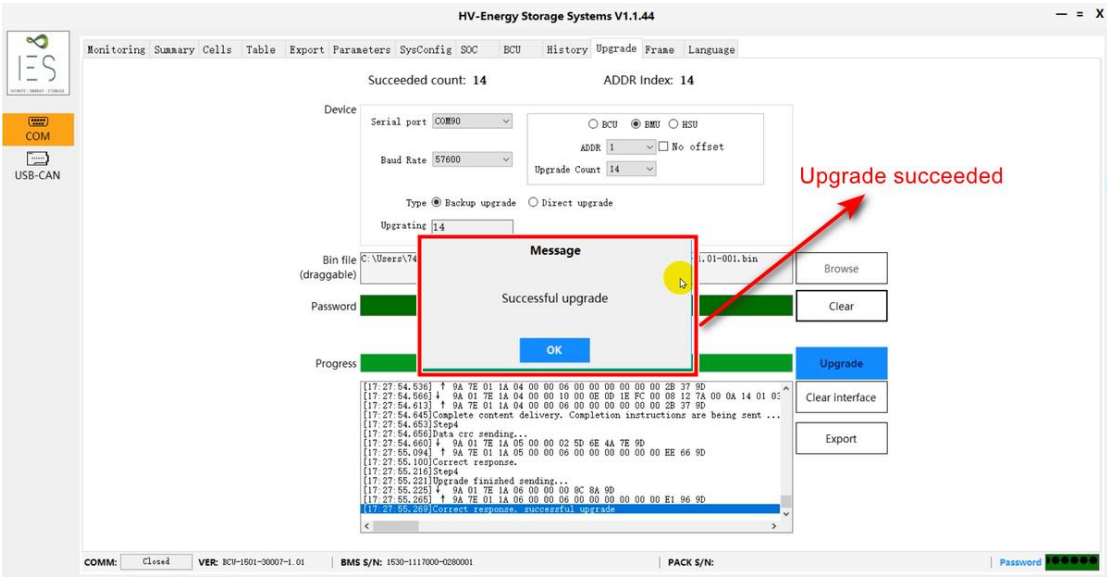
HV-Energy Storage Systems V1.1.44

— = X

IES

INFINITE | ENERGY | STORAGE

COM

USB-CAN

Monitoring Summary Cells Table Export Parameters SysConfig SOC BCU History Upgrade Frame Language

Succeeded count: 14

ADDR Index: 14

Device

Serial port COM90

Baud Rate 57600

BCU BMU HSU

ADDR 1 No offset

Upgrade Count 14

Type Backup upgrade Direct upgrade

Upgrating 14

Bin file (draggable)

C:\Users\74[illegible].01-001.bin

Browse

Password

Clear

Progress

Upgrade

Clear interface

Export

Message

Successful upgrade

OK

Upgrade succeeded

[17:27:54.536] ↑ 9A 7E 01 1A 04 00 00 06 00 00 00 00 00 00 2B 37 9D
[17:27:54.566] ↓ 9A 01 7E 1A 04 00 00 10 00 0E 0D 1E FC 00 08 12 7A 00 0A 14 01 03
[17:27:54.613] ↑ 9A 7E 01 1A 04 00 00 06 00 00 00 00 00 00 2B 37 9D
[17:27:54.645]Complete content delivery. Completion instructions are being sent ...
[17:27:54.653]Step4
[17:27:54.656]Data crc sending...
[17:27:54.660] ↓ 9A 01 7E 1A 05 00 00 02 5D 6E 4A 7E 9D
[17:27:55.094] ↑ 9A 7E 01 1A 05 00 00 06 00 00 00 00 00 00 EE 66 9D
[17:27:55.100]Correct response.
[17:27:55.216]Step4
[17:27:55.221]Upgrade finished sending...
[17:27:55.225] ↓ 9A 01 7E 1A 06 00 00 00 8C 8A 9D
[17:27:55.265] ↑ 9A 7E 01 1A 06 00 00 06 00 00 00 00 00 00 E1 96 9D
[17:27:55.269]Correct response, successful upgrade

COMM: Closed VER: BCU-1501-30007-1.01 BMS S/N: 1530-1117000-0280001 PACK S/N: Password